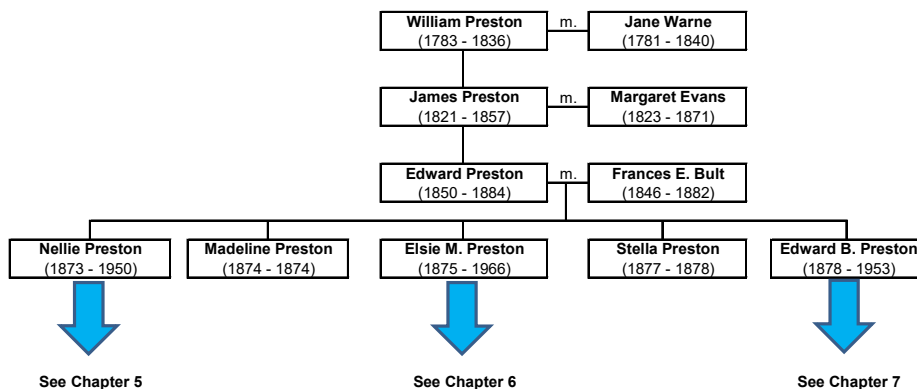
William Preston
(1783 - 1836)

m.

Jane Warne
(1781 - 1840)

James Preston
(1821 - 1857)

m.

Margaret Evans
(1823 - 1871)

Edward Preston
(1850 - 1884)

m.

Frances E. Bult
(1846 - 1882)

Nellie Preston
(1873 - 1950)

Madeline Preston
(1874 - 1874)

Elsie M. Preston
(1875 - 1966)

Stella Preston
(1877 - 1878)

Edward B. Preston
(1878 - 1953)

See Chapter 5

See Chapter 6

See Chapter 7